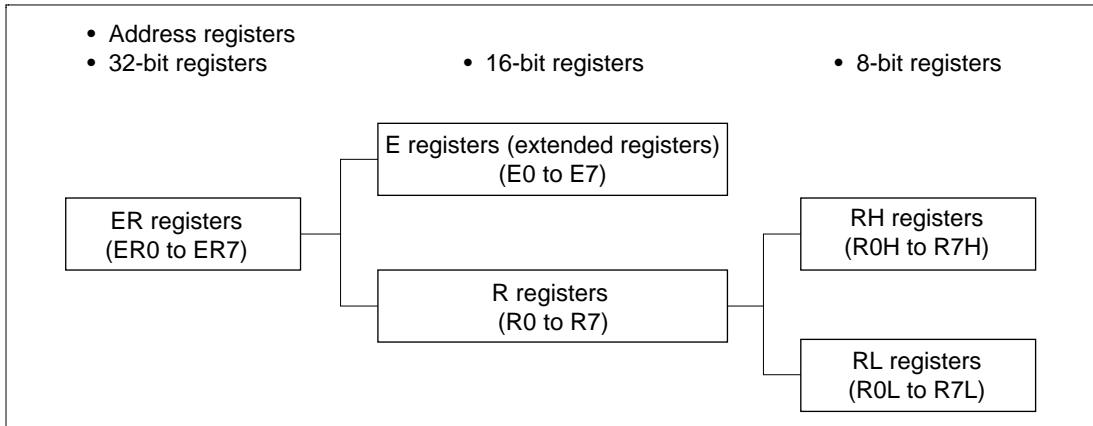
• Address registers
• 32-bit registers

• 16-bit registers

• 8-bit registers

E registers (extended registers)
(E0 to E7)

ER registers
(ER0 to ER7)

RH registers
(R0H to R7H)

R registers
(R0 to R7)

RL registers
(R0L to R7L)